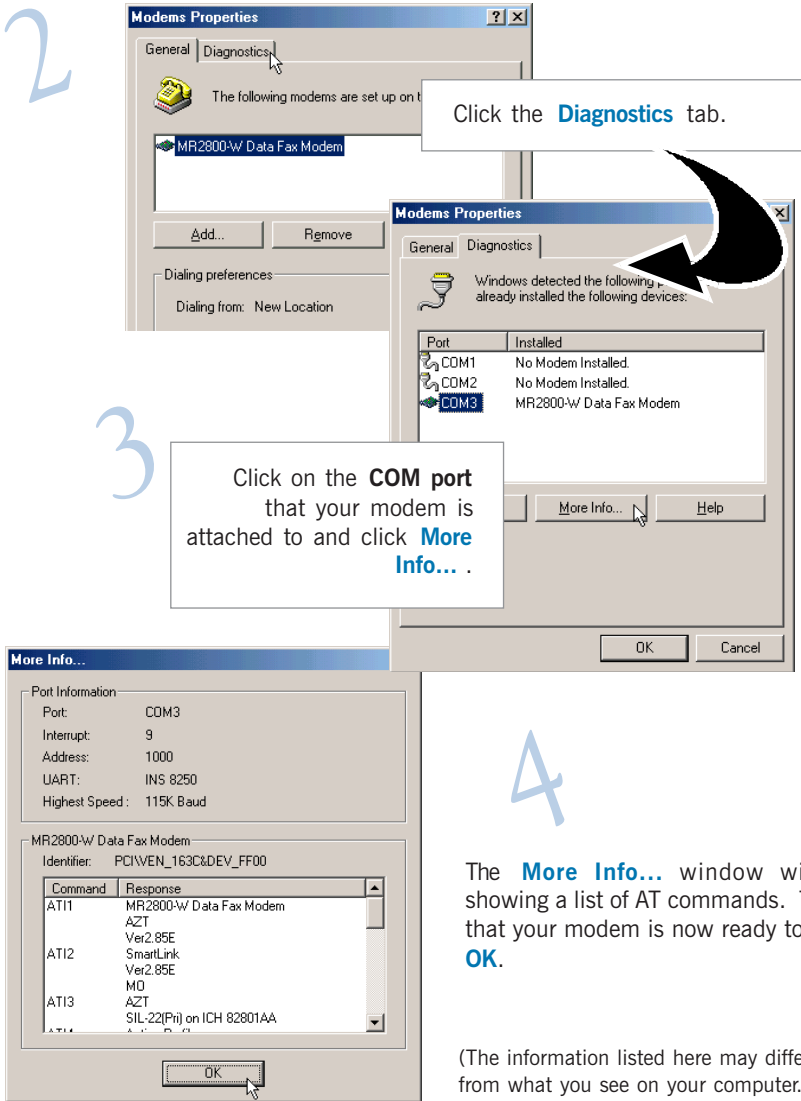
2

Modems Properties

General | Diagnostics

The following modems are set up on t

MR2800-W Data Fax Modem

Add... | Remove

Dialing preferences

Dialing from: New Location

Click the **Diagnostics** tab.

Modems Properties

General | Diagnostics

Windows detected the following p already installed the following devices:

| Port | Installed |
|---|---|
| COM1 | No Modem Installed. |
| COM2 | No Modem Installed. |
| COM3 | MR2800-W Data Fax Modem |

More Info... | Help

OK | Cancel

3

Click on the **COM port** that your modem is attached to and click **More Info...** .

More Info...

Port Information

Port: COM3
Interrupt: 9
Address: 1000
UART: INS 8250
Highest Speed : 115K Baud

MR2800-W Data Fax Modem

Identifier: PCI\VEN_163C&DEV_FF00

| Command | Response |
|---|---|
| ATI1 | MR2800-W Data Fax Modem |
| | AZT |
| | Ver2.85E |
| ATI2 | SmartLink |
| | Ver2.85E |
| | MO |
| ATI3 | AZT |
| | SIL-22(Pri) on ICH 82801AA |
| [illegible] | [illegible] |

OK

4

The **More Info...** window wi showing a list of AT commands. that your modem is now ready to **OK**.

(The information listed here may diffe from what you see on your computer.